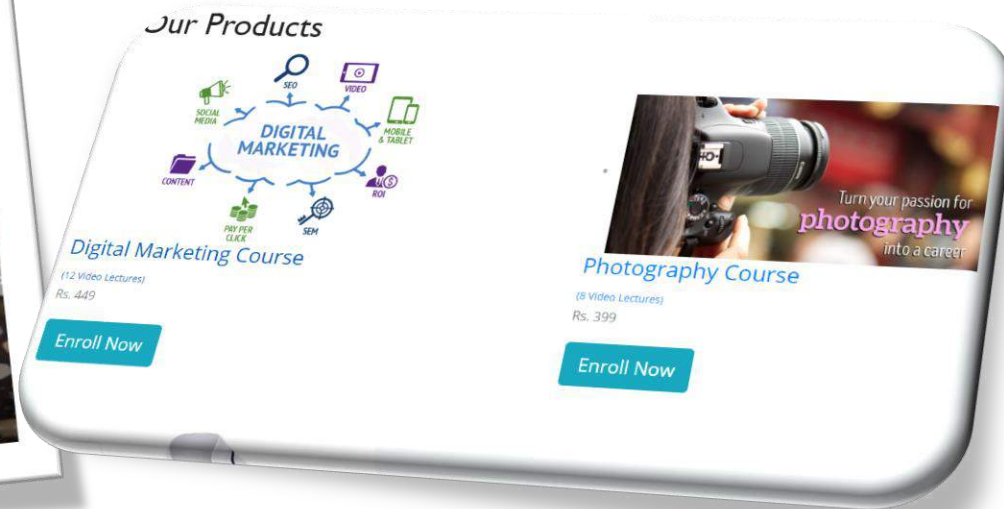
Our Products

SEO
VIDEO
SOCIAL MEDIA
DIGITAL MARKETING
MOBILE & TABLET
CONTENT
ROI
PAY PER CLICK
SEM

Digital Marketing Course
(12 Video Lectures)
Rs. 449
Enroll Now

Turn your passion for photography into a career

Photography Course
(8 Video Lectures)
Rs. 399
Enroll Now